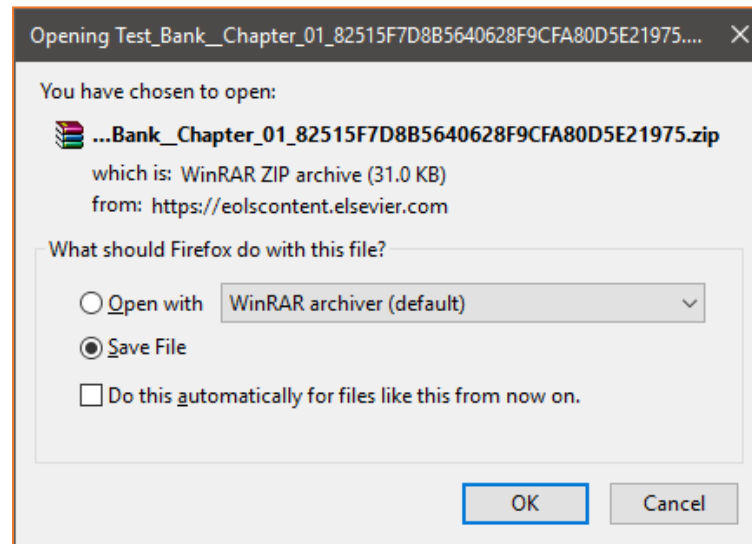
Opening Test_Bank__Chapter_01_82515F7D8B5640628F9CFA80D5E21975....

You have chosen to open:

...Bank__Chapter_01_82515F7D8B5640628F9CFA80D5E21975.zip

which is: WinRAR ZIP archive (31.0 KB)

from: https://eolscontent.elsevier.com

What should Firefox do with this file?

Open with WinRAR archiver (default)

Save File

Do this automatically for files like this from now on.

OK

Cancel